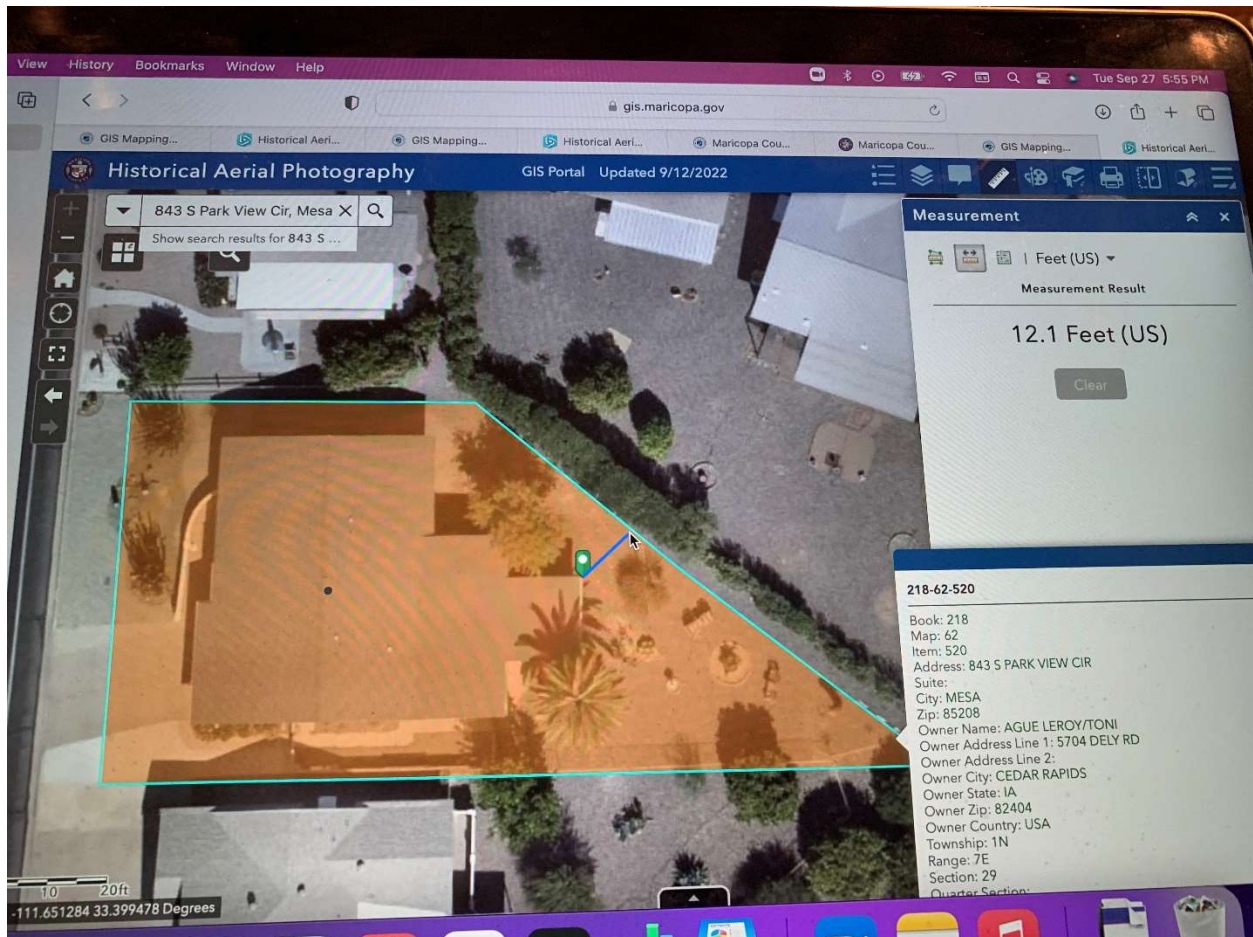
View History Bookmarks Window Help

Tue Sep 27 5:55 PM

gis.maricopa.gov

GIS Mapping... Historical Aeri... GIS Mapping... Historical Aeri... Maricopa Cou... Maricopa Cou... GIS Mapping... Historical Aeri...

Historical Aerial Photography

GIS Portal Updated 9/12/2022

843 S Park View Cir, Mesa

Show search results for 843 S ...

Measurement

| Feet (US)

Measurement Result

12.1 Feet (US)

Clear

218-62-520

Book: 218
Map: 62
Item: 520
Address: 843 S PARK VIEW CIR
Suite:
City: MESA
Zip: 85208
Owner Name: AGUE LEROY/TONI
Owner Address Line 1: 5704 DELY RD
Owner Address Line 2:
Owner City: CEDAR RAPIDS
Owner State: IA
Owner Zip: 82404
Owner Country: USA
Township: 1N
Range: 7E
Section: 29
Quarter Section: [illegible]

10 20ft
-111.651284 33.399478 Degrees